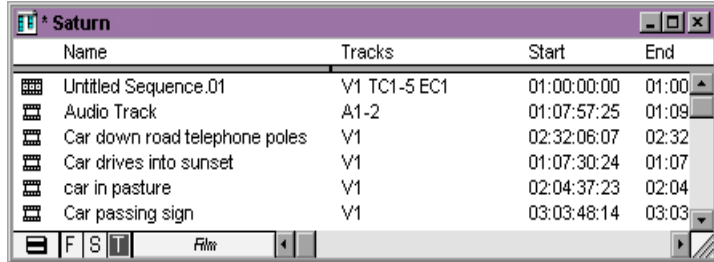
* Saturn

| Name | Tracks | Start | End |
|---|---|---|---|
| Untitled Sequence.01 | V1 TC1-5 EC1 | 01:00:00:00 | 01:00 |
| Audio Track | A1-2 | 01:07:57:25 | 01:09 |
| Car down road telephone poles | V1 | 02:32:06:07 | 02:32 |
| Car drives into sunset | V1 | 01:07:30:24 | 01:07 |
| car in pasture | V1 | 02:04:37:23 | 02:04 |
| Car passing sign | V1 | 03:03:48:14 | 03:03 |

F S T Film